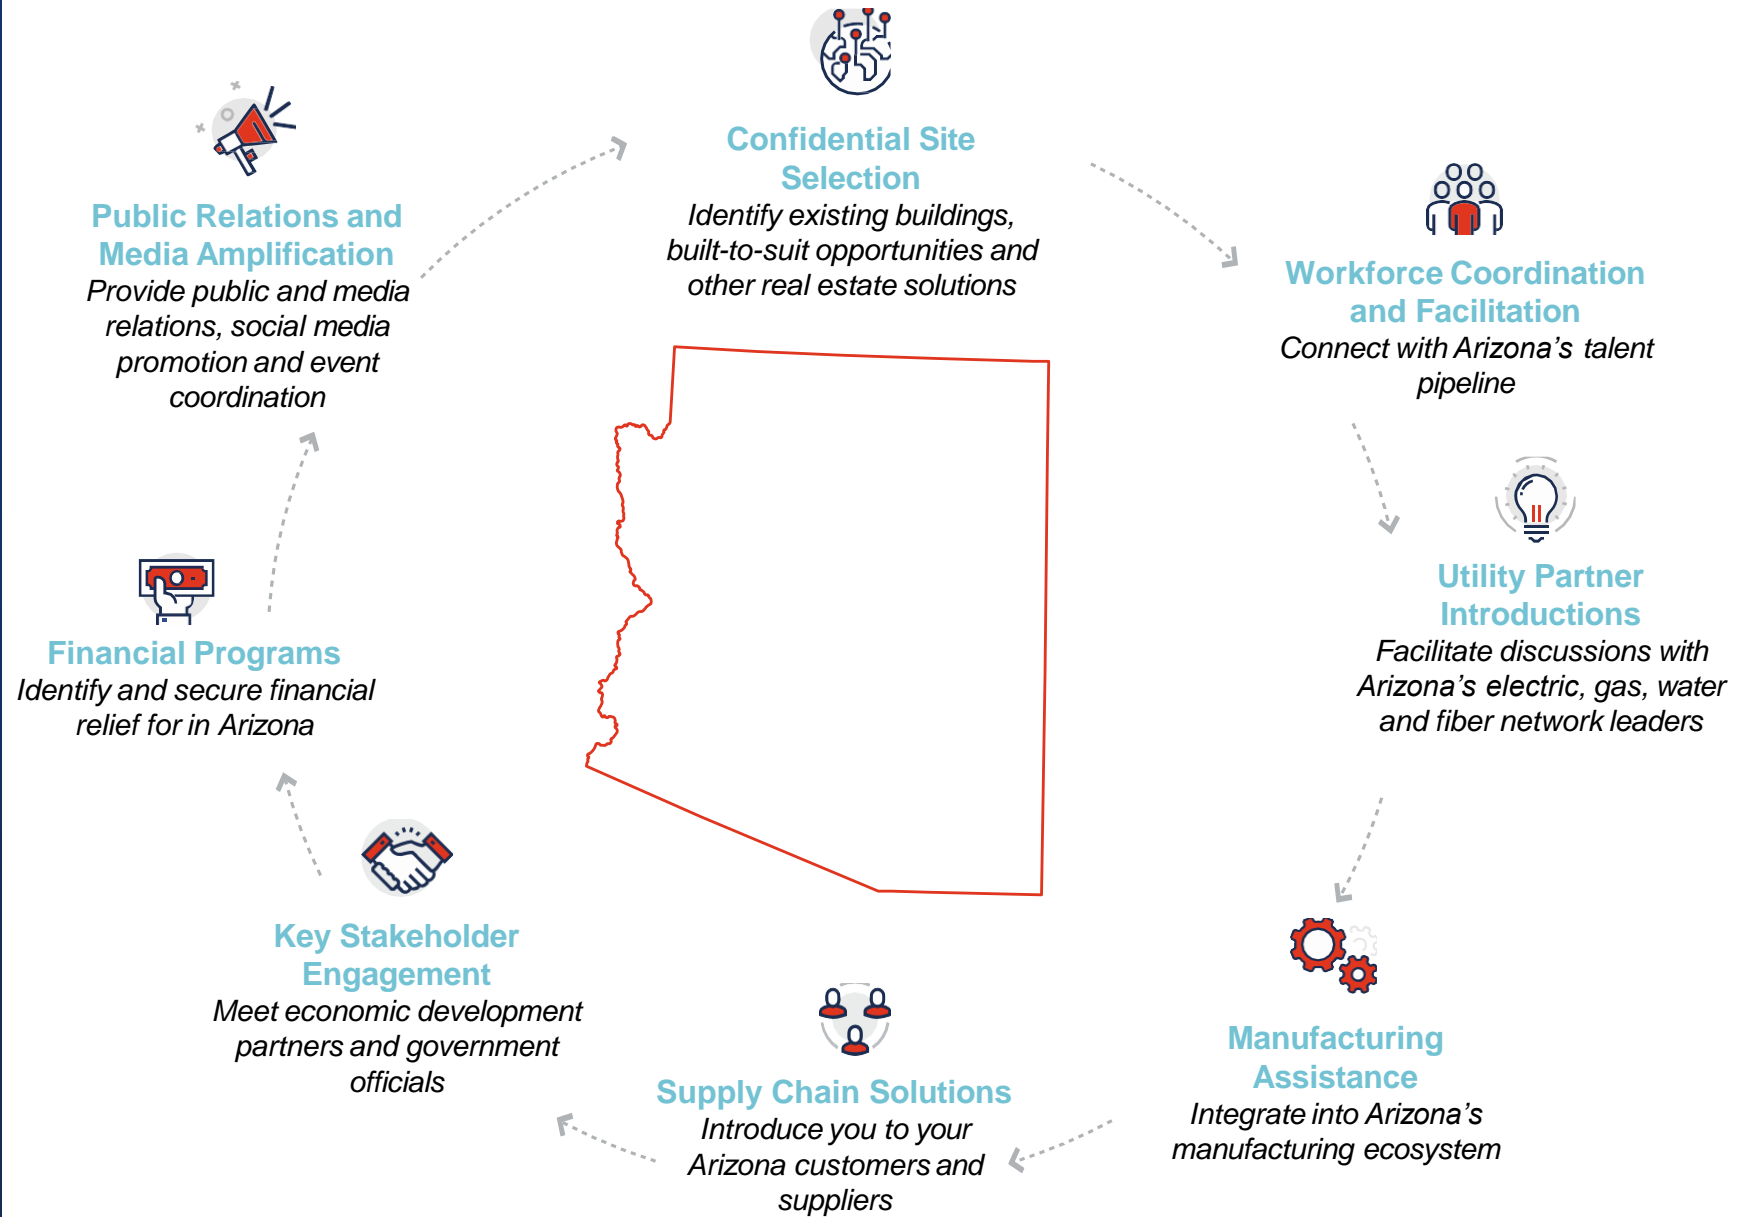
Confidential Site Selection
Identify existing buildings, built-to-suit opportunities and other real estate solutions

Workforce Coordination and Facilitation
Connect with Arizona's talent pipeline

Utility Partner Introductions
Facilitate discussions with Arizona's electric, gas, water and fiber network leaders

Manufacturing Assistance
Integrate into Arizona's manufacturing ecosystem

Supply Chain Solutions
Introduce you to your Arizona customers and suppliers

Key Stakeholder Engagement
Meet economic development partners and government officials

Financial Programs
Identify and secure financial relief for in Arizona

Public Relations and Media Amplification
Provide public and media relations, social media promotion and event coordination